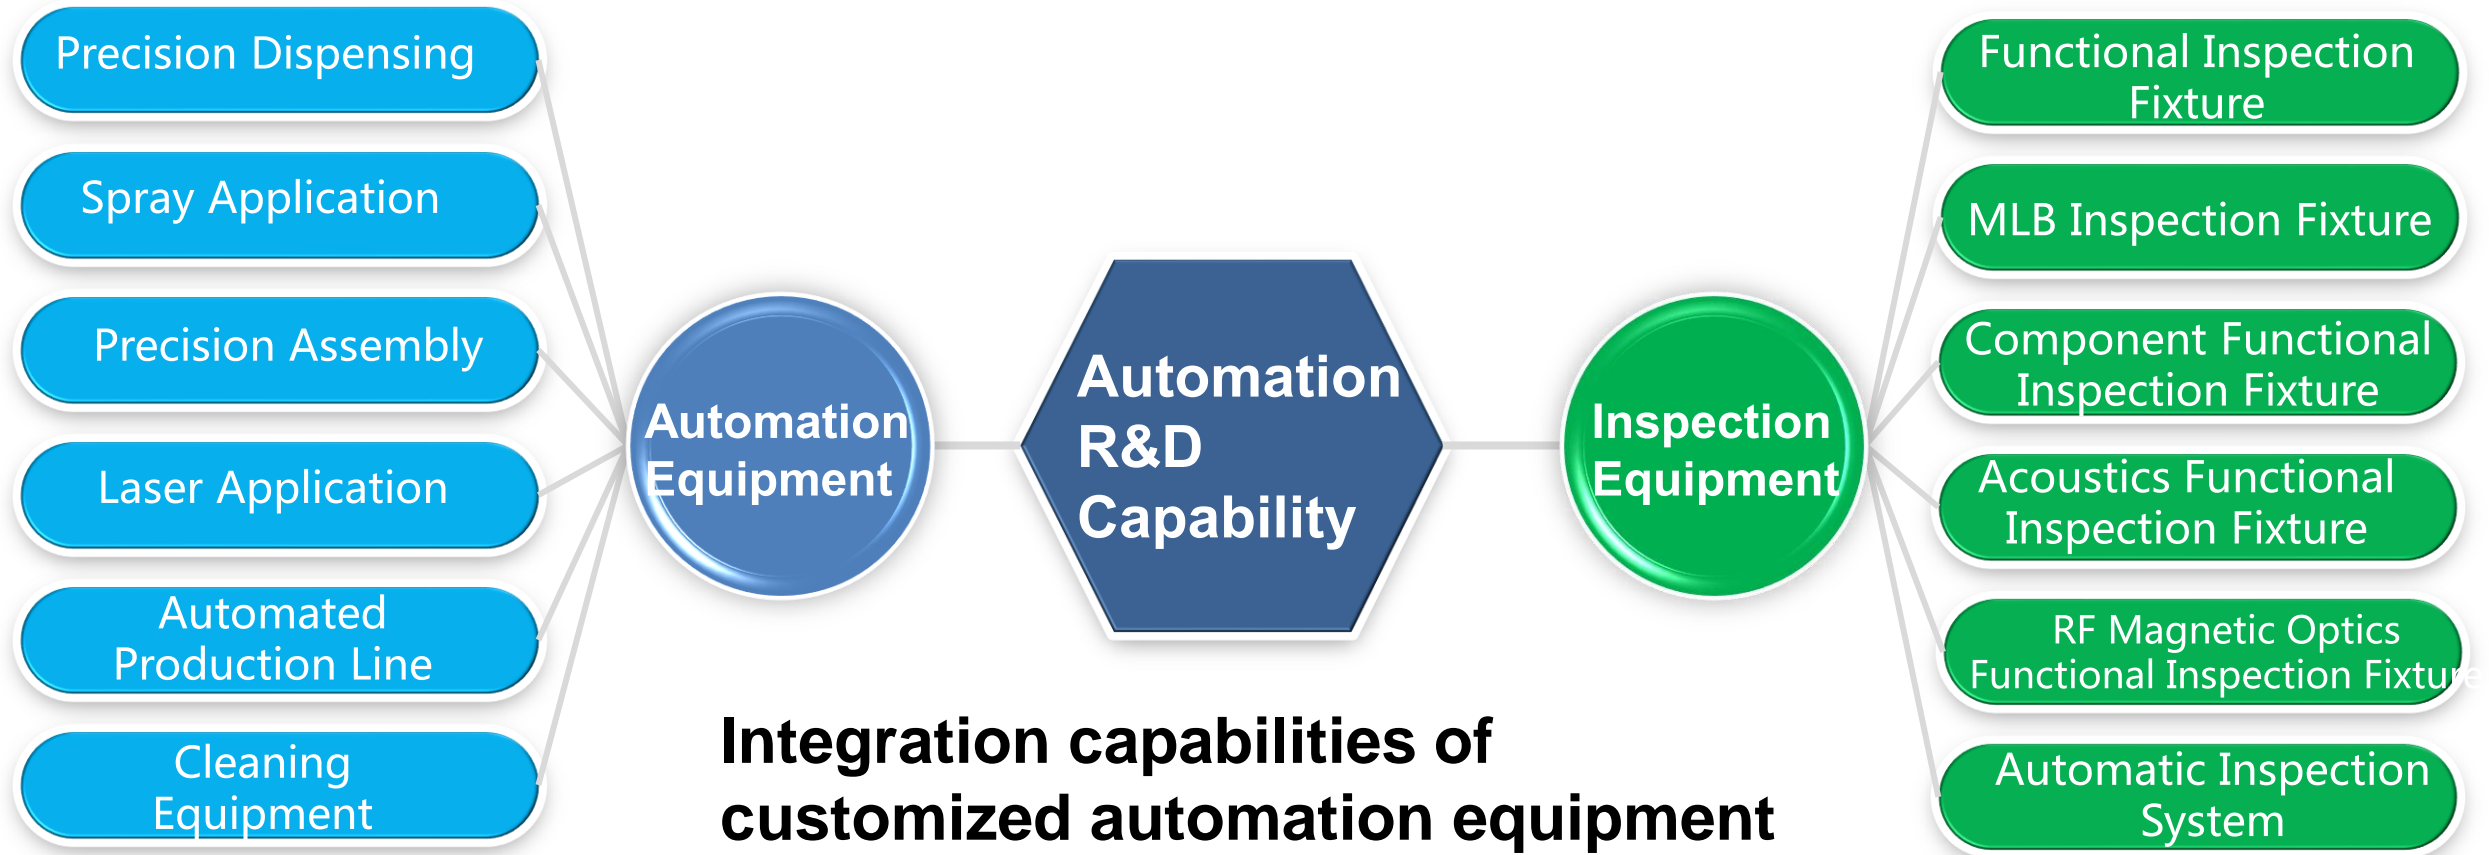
Precision Dispensing

Spray Application

Precision Assembly

Laser Application

Automated Production Line

Cleaning Equipment

Automation Equipment

Automation R&D Capability

Inspection Equipment

Functional Inspection Fixture

MLB Inspection Fixture

Component Functional Inspection Fixture

Acoustics Functional Inspection Fixture

RF Magnetic Optics Functional Inspection Fixture

Automatic Inspection System

Integration capabilities of customized automation equipment